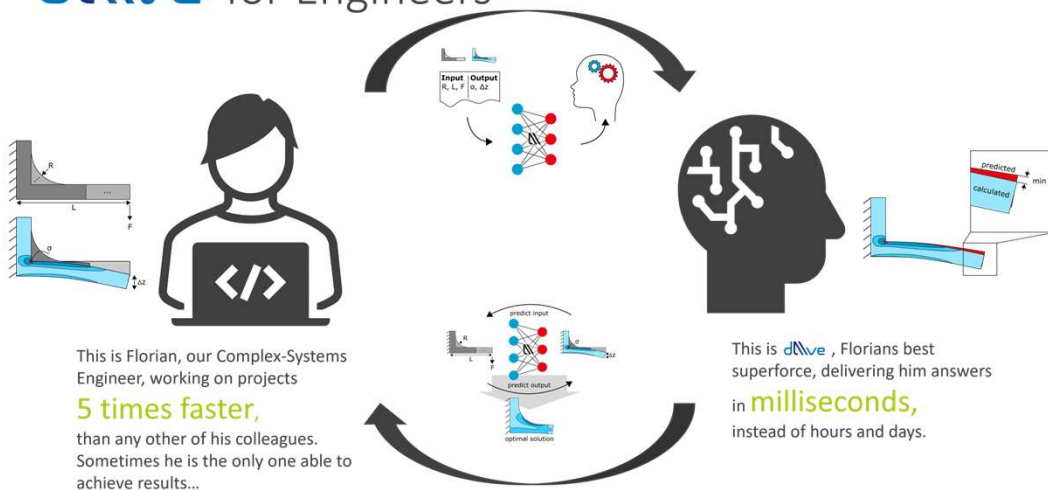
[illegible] for Engineers

| Input | Output |
|---|---|
| R, L, F | σ, Δz |

R
...
L
F
σ
Δz

</>

predicted
min
calculated

predict input
R
L
F
σ
Δz
predict output
optimal solution

This is Florian, our Complex-Systems Engineer, working on projects

5 times faster,

than any other of his colleagues. Sometimes he is the only one able to achieve results...

This is dive , Florians best superforce, delivering him answers in milliseconds, instead of hours and days.